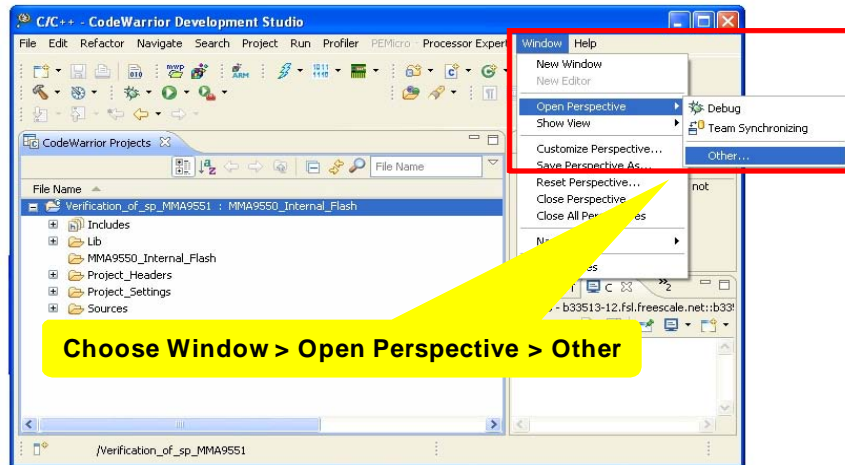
C/C++ - CodeWarrior Development Studio

File Edit Refactor Navigate Search Project Run Profiler PEMicro Processor Expert Window Help

CodeWarrior Projects

File Name

File Name

Verification_of_sp_MMA9551 : MMA9550_Internal_Flash

Includes

Lib

MMA9550_Internal_Flash

Project_Headers

Project_Settings

Sources

New Window

New Editor

Open Perspective

Show View

Customize Perspective...

Save Perspective As...

Reset Perspective...

Close Perspective

Close All Perspectives

Ne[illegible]

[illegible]es

Debug

Team Synchronizing

Other...

not

b33513-12.fsl.freescale.net::b33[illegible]

Choose Window > Open Perspective > Other

/Verification_of_sp_MMA9551